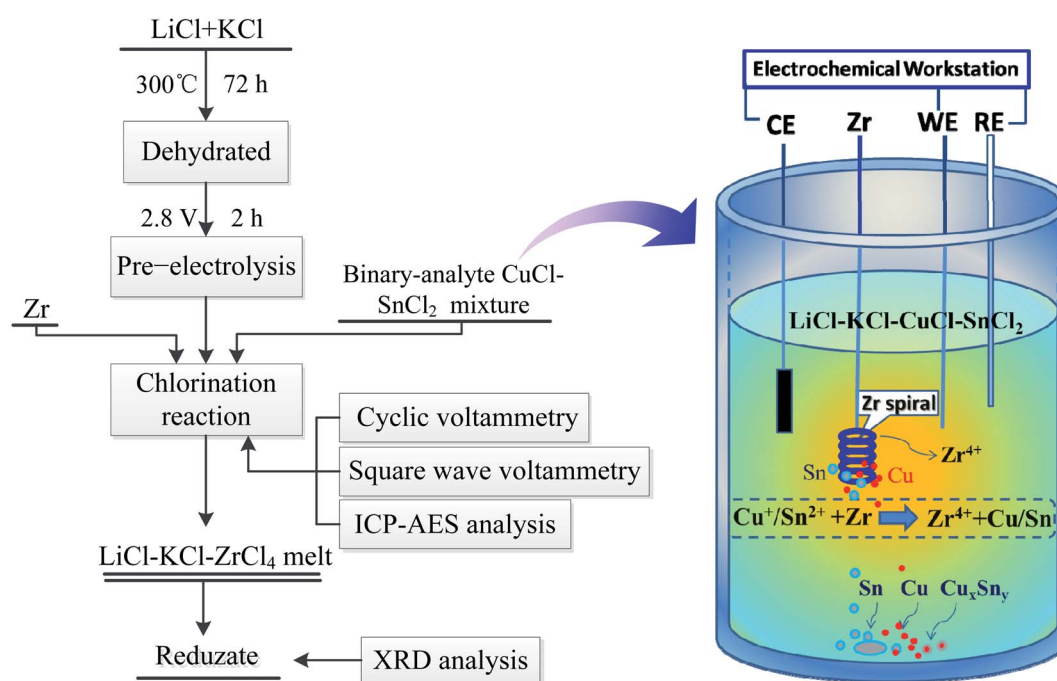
LiCl+KCl

300℃ 72 h

Dehydrated

2.8 V 2 h

Pre−electrolysis

Binary-analyte CuCl-$SnCl_2$ mixture

Zr

Chlorination reaction

Cyclic voltammetry

Square wave voltammetry

ICP-AES analysis

LiCl-KCl-$ZrCl_4$ melt

Reduzate

XRD analysis

Electrochemical Workstation

CE

Zr

WE

RE

LiCl-KCl-CuCl-$SnCl_2$

Zr spiral

$Zr^{4+}$

Sn

Cu

$Cu^+/Sn^{2+}$ +Zr → $Zr^{4+}$+Cu/Sn

Sn Cu $Cu_xSn_y$